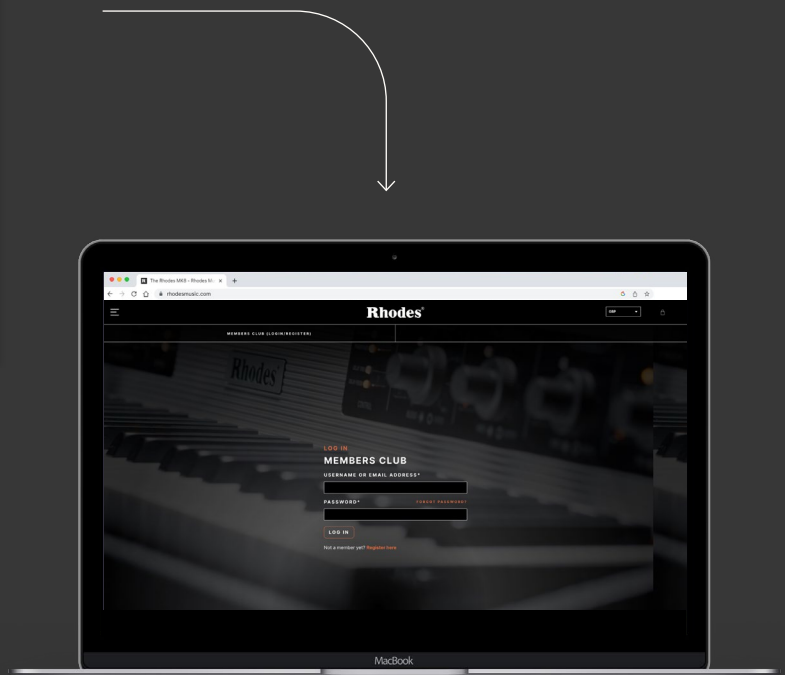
The Rhodes MK8 - Rhodes M ×
rhodesmusic.com

Rhodes®

GBP

MEMBERS CLUB (LOGIN/REGISTER)

Rhodes

LOG IN
MEMBERS CLUB
USERNAME OR EMAIL ADDRESS*
PASSWORD*
FORGOT PASSWORD?
LOG IN
Not a member yet? Register here

MacBook